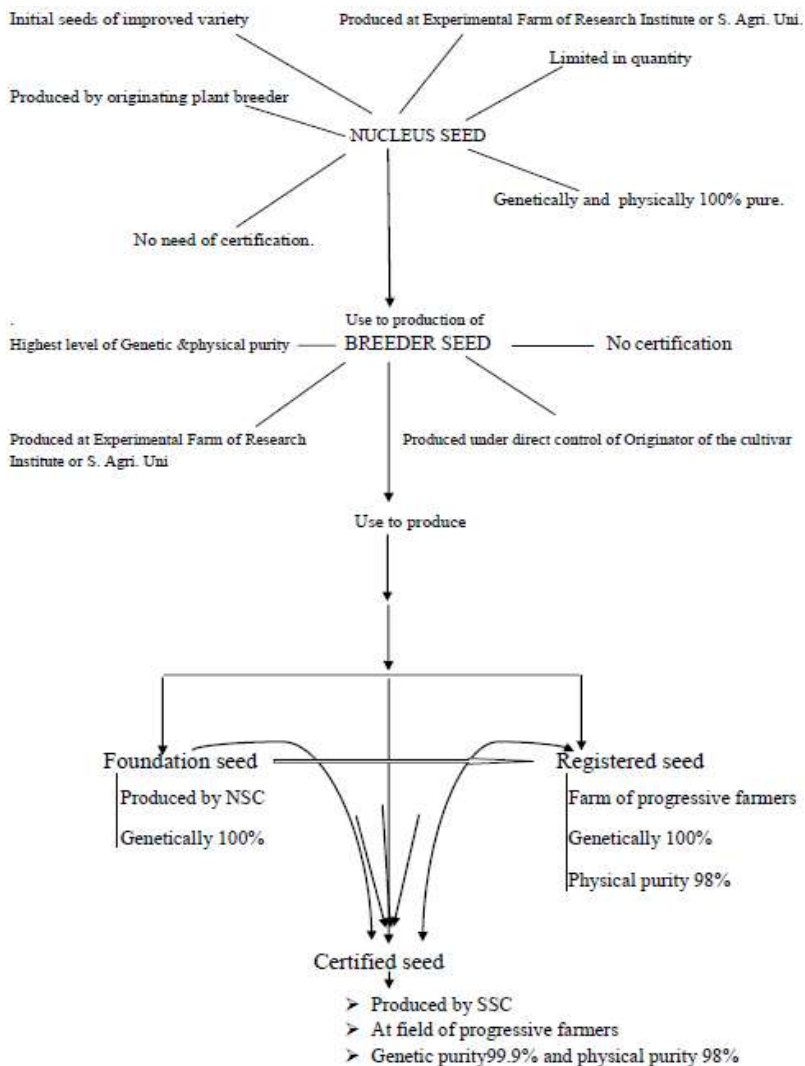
Initial seeds of improved variety

Produced at Experimental Farm of Research Institute or S. Agri. Uni.

Limited in quantity

Produced by originating plant breeder

NUCLEUS SEED

Genetically and physically 100% pure.

No need of certification.

.

Use to production of

Highest level of Genetic &physical purity

BREEDER SEED

No certification

Produced at Experimental Farm of Research Institute or S. Agri. Uni

Produced under direct control of Originator of the cultivar

Use to produce

Foundation seed

Produced by NSC

Genetically 100%

Registered seed

Farm of progressive farmers

Genetically 100%

Physical purity 98%

Certified seed

➢ Produced by SSC
➢ At field of progressive farmers
➢ Genetic purity99.9% and physical purity 98%